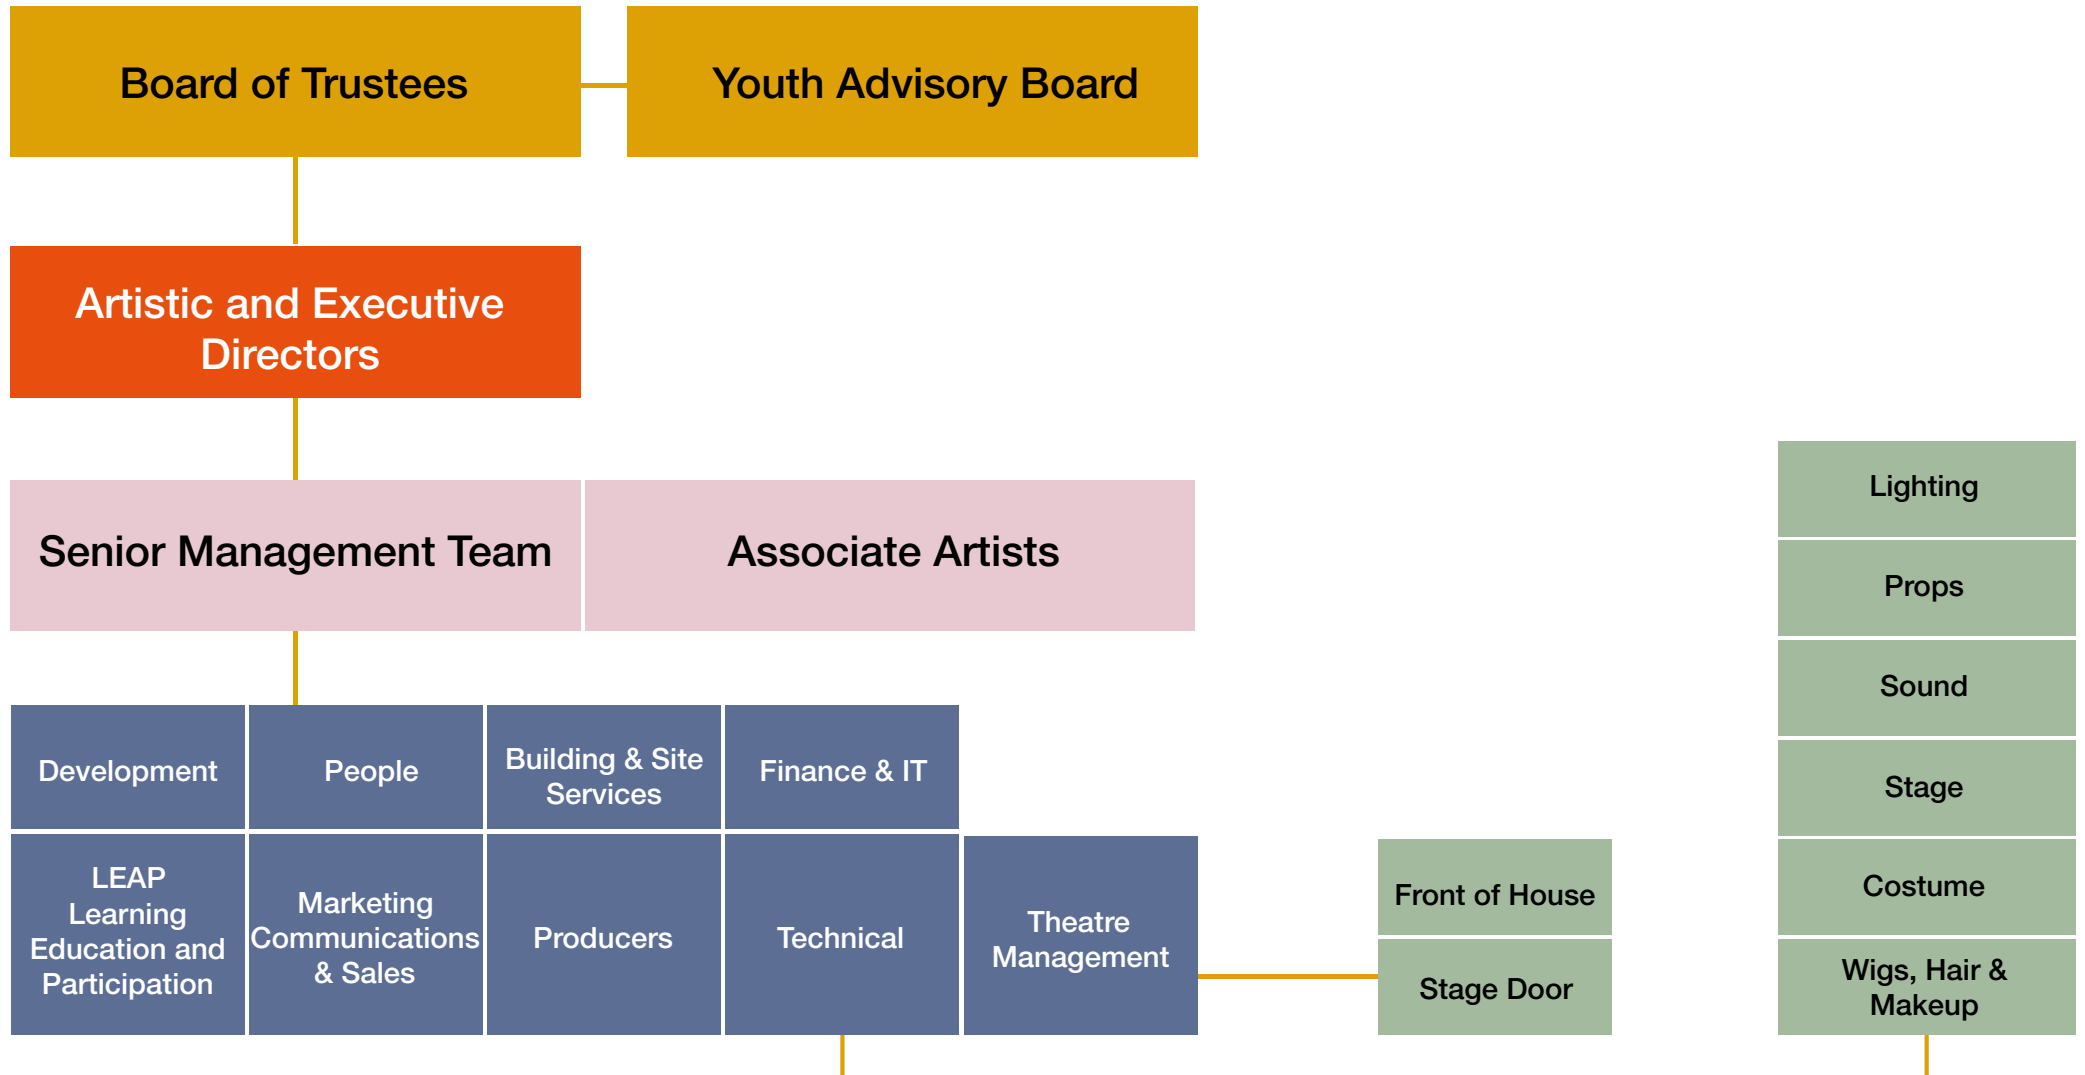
Board of Trustees

Youth Advisory Board

Artistic and Executive Directors

Senior Management Team

Associate Artists

Development

People

Building & Site Services

Finance & IT

LEAP Learning Education and Participation

Marketing Communications & Sales

Producers

Technical

Theatre Management

Front of House

Stage Door

Lighting

Props

Sound

Stage

Costume

Wigs, Hair & Makeup